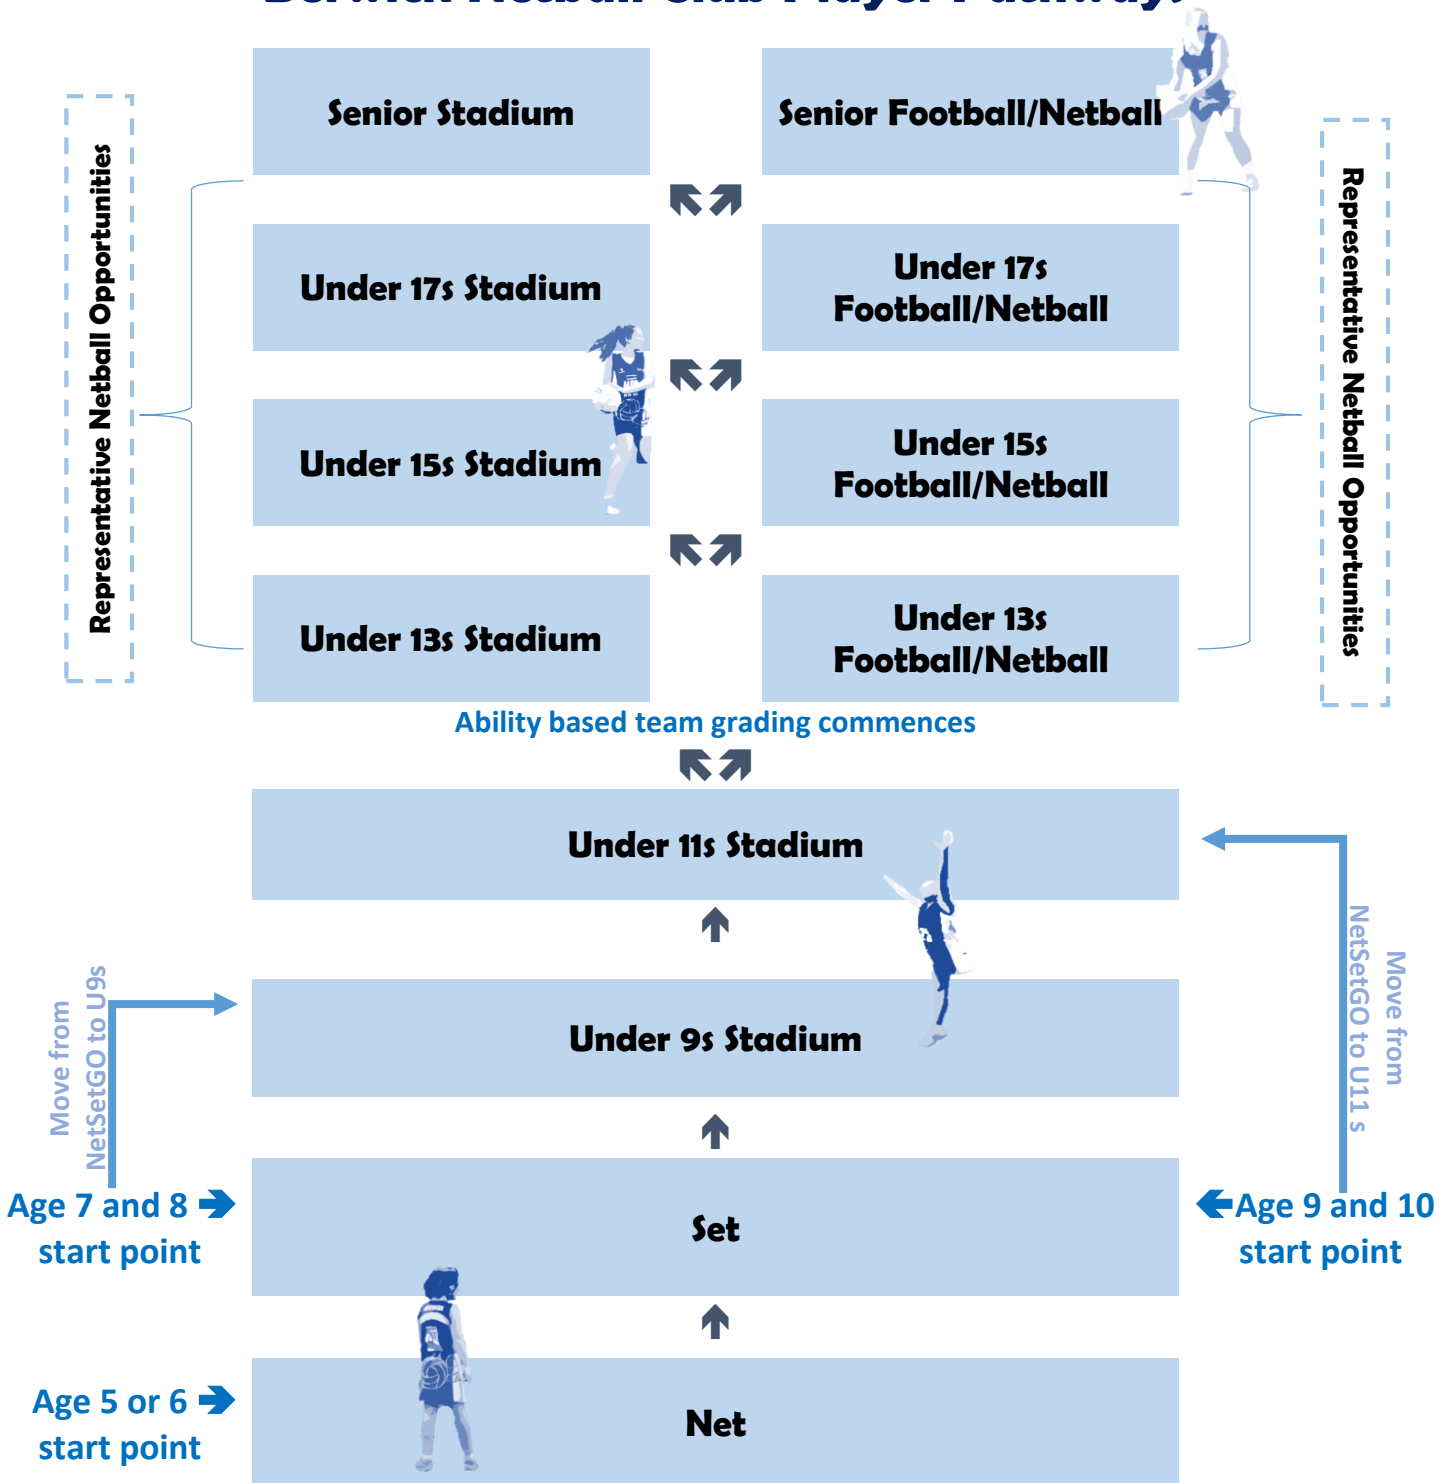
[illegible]

Representative Netball Opportunities

Senior Stadium

Senior Football/Netball

Under 17s Stadium

Under 17s Football/Netball

Under 15s Stadium

Under 15s Football/Netball

Under 13s Stadium

Under 13s Football/Netball

Representative Netball Opportunities

Ability based team grading commences

Under 11s Stadium

Move from NetSetGO to U11 s

Move from NetSetGO to U9s

Under 9s Stadium

Age 7 and 8 start point

Set

Age 9 and 10 start point

Age 5 or 6 start point

Net